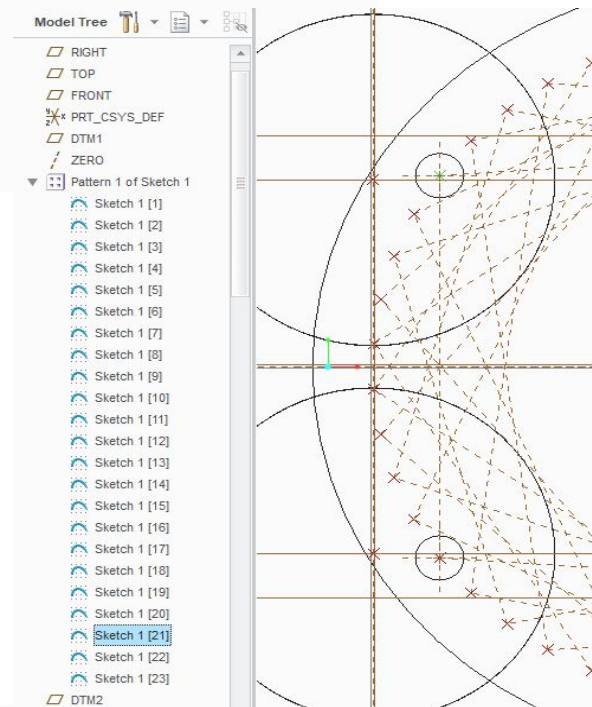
Model Tree

RIGHT
TOP
FRONT
PRT_CSYS_DEF
DTM1
ZERO
Pattern 1 of Sketch 1
Sketch 1 [1]
Sketch 1 [2]
Sketch 1 [3]
Sketch 1 [4]
Sketch 1 [5]
Sketch 1 [6]
Sketch 1 [7]
Sketch 1 [8]
Sketch 1 [9]
Sketch 1 [10]
Sketch 1 [11]
Sketch 1 [12]
Sketch 1 [13]
Sketch 1 [14]
Sketch 1 [15]
Sketch 1 [16]
Sketch 1 [17]
Sketch 1 [18]
Sketch 1 [19]
Sketch 1 [20]
Sketch 1 [21]
Sketch 1 [22]
Sketch 1 [23]
DTM2